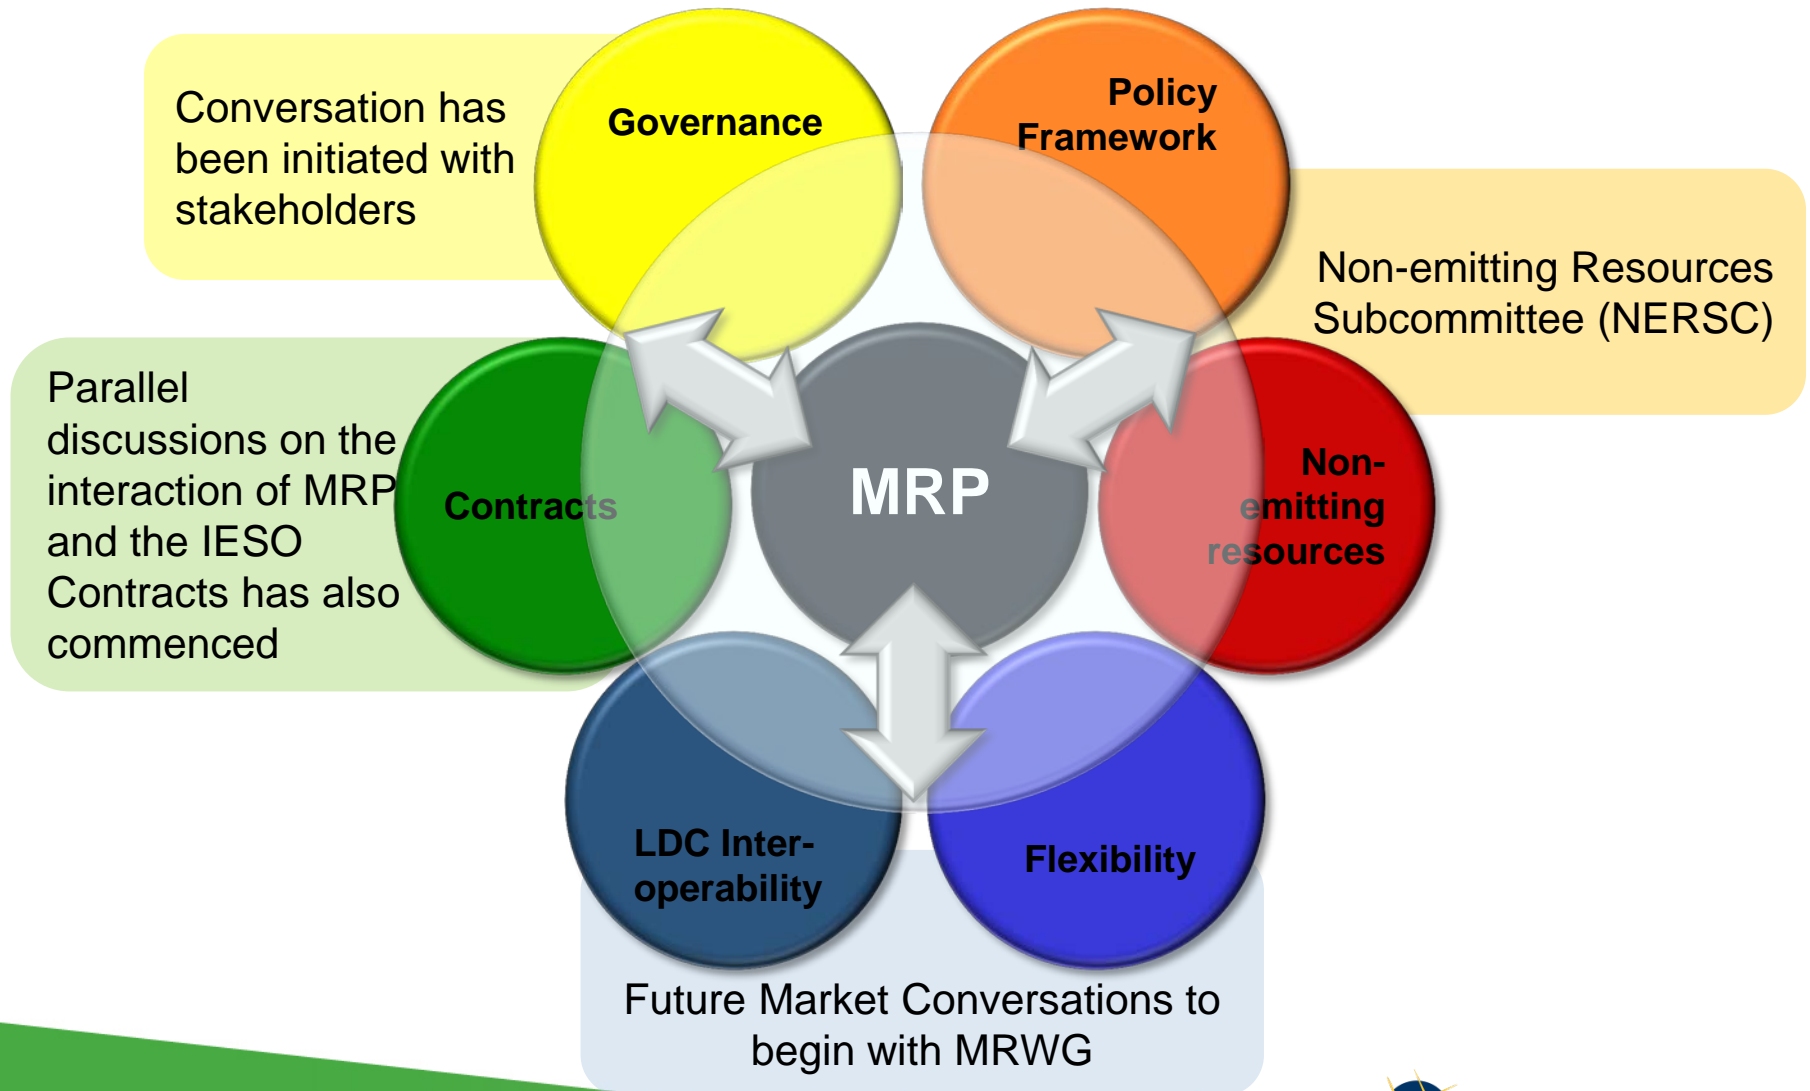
Conversation has been initiated with stakeholders

Governance

Policy Framework

Non-emitting Resources Subcommittee (NERSC)

Parallel discussions on the interaction of MRP and the IESO Contracts has also commenced

Contracts

MRP

Non-emitting resources

LDC Inter-operability

Flexibility

Future Market Conversations to begin with MRWG